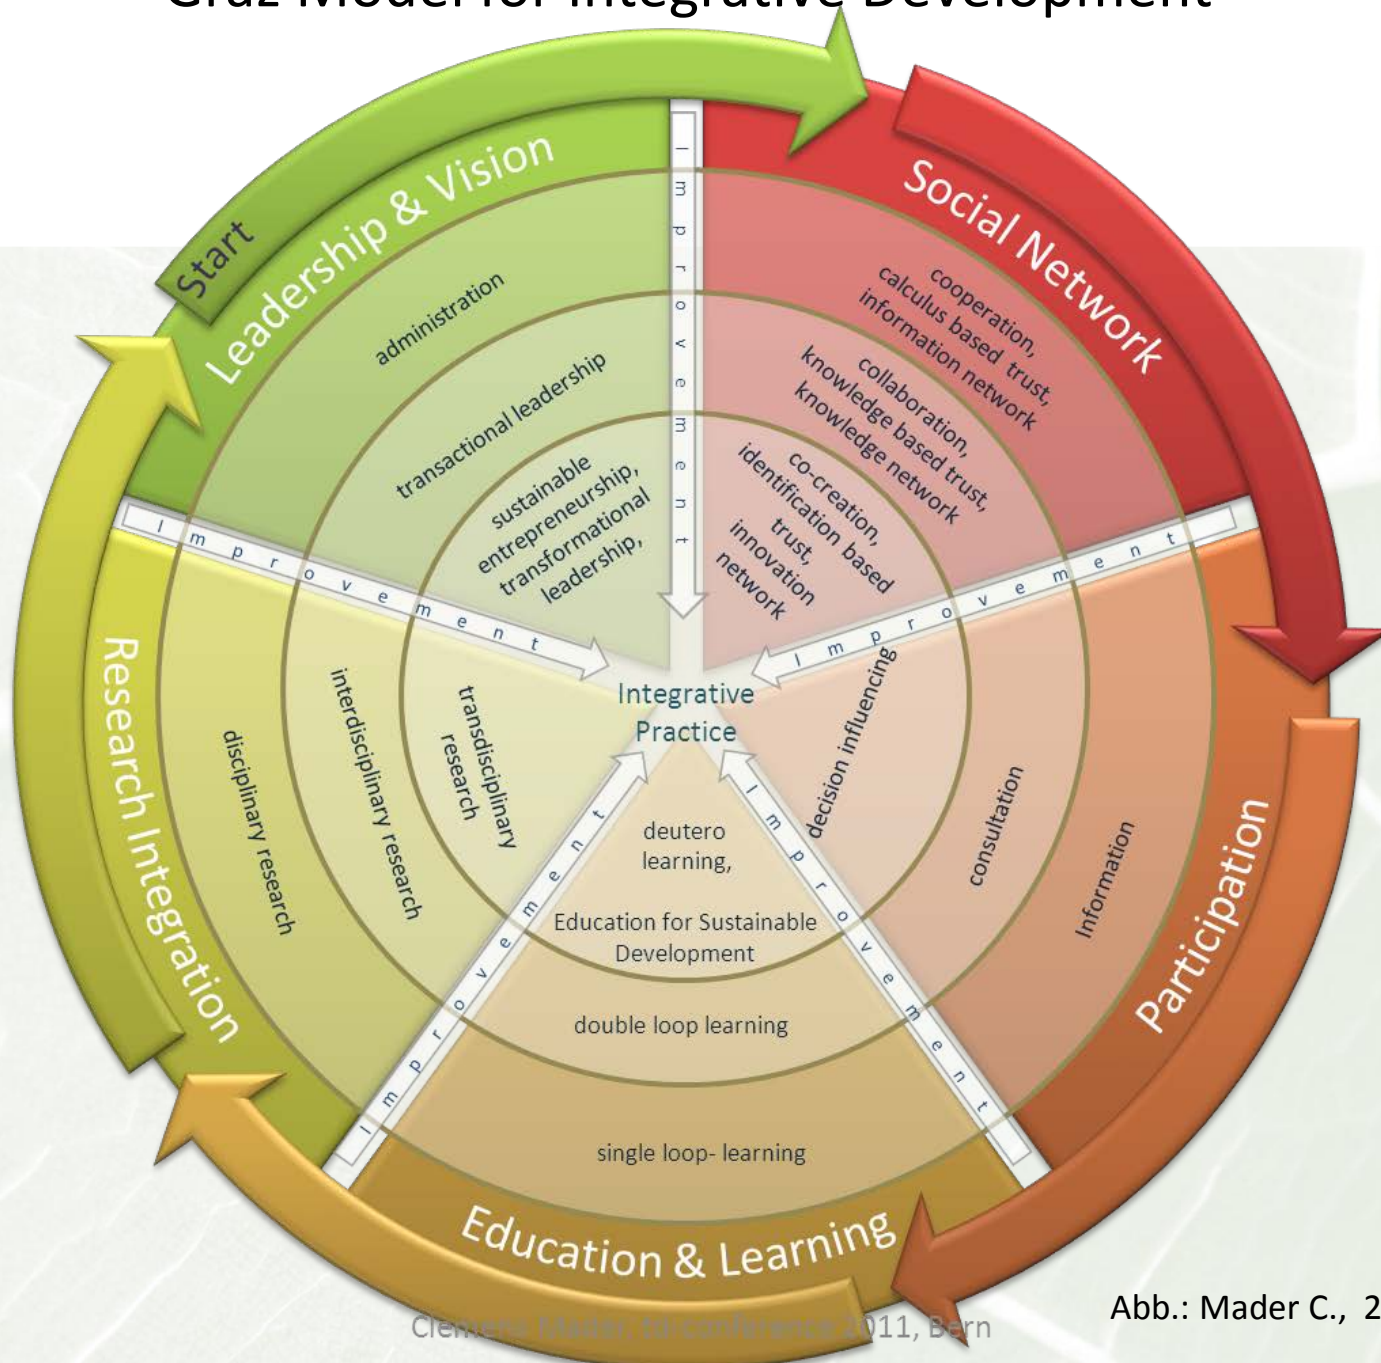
Graz Model for Integrative Development

Start

Leadership & Vision

administration

transactional leadership

sustainable entrepreneurship, transformational leadership,

Improvement

Social Network

cooperation, calculus based trust, information network

collaboration, knowledge based trust, knowledge network

co-creation, identification based trust, innovation network

Improvement

Improvement

Integrative Practice

Research Integration

disciplinary research

interdisciplinary research

transdisciplinary research

Participation

decision influencing

consultation

Information

Improvement

Improvement

deutero learning,

Education for Sustainable Development

double loop learning

single loop- learning

Education & Learning

Clemens Mader, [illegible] 2011, Bern

Abb.: Mader C., 2